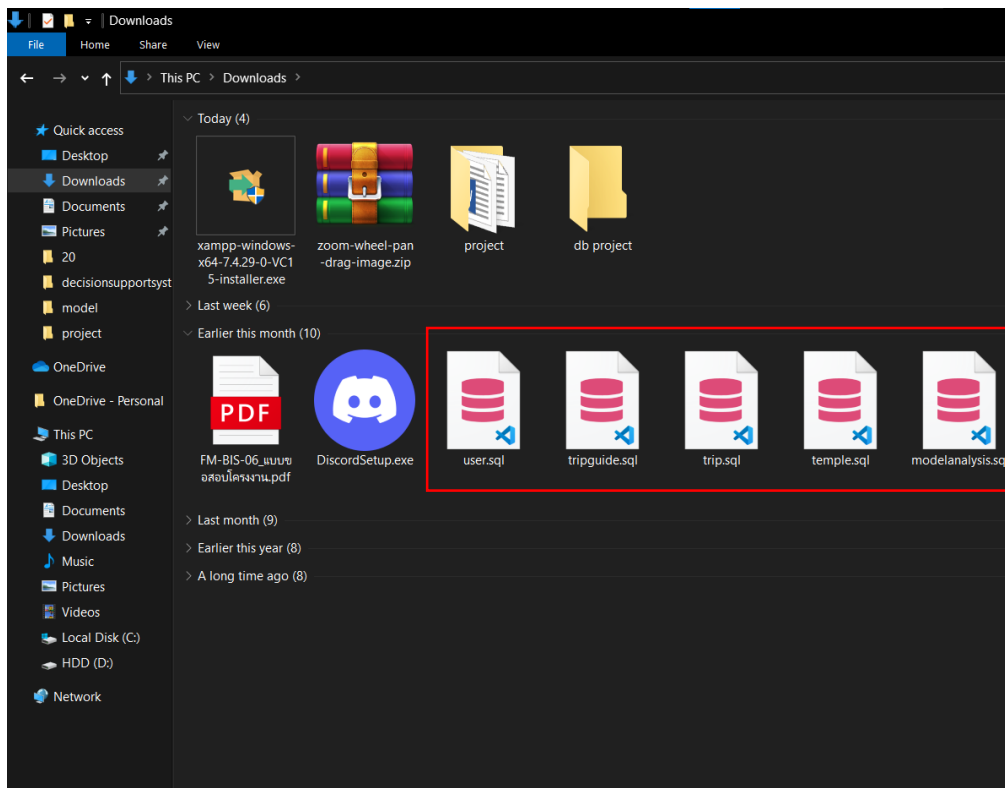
Downloads

File Home Share View

This PC > Downloads >

Quick access
Desktop
Downloads
Documents
Pictures
20
decisionsupportsyst
model
project
OneDrive
OneDrive - Personal
This PC
3D Objects
Desktop
Documents
Downloads
Music
Pictures
Videos
Local Disk (C:)
HDD (D:)
Network

Today (4)

xampp-windows-x64-7.4.29-0-VC15-installer.exe

zoom-wheel-pan-drag-image.zip

project

db project

Last week (6)

Earlier this month (10)

PDF
FM-BIS-06_แบบขอสอบโครงงาน.pdf

DiscordSetup.exe

user.sql

tripguide.sql

trip.sql

temple.sql

modelanalysis.sq

Last month (9)

Earlier this year (8)

A long time ago (8)